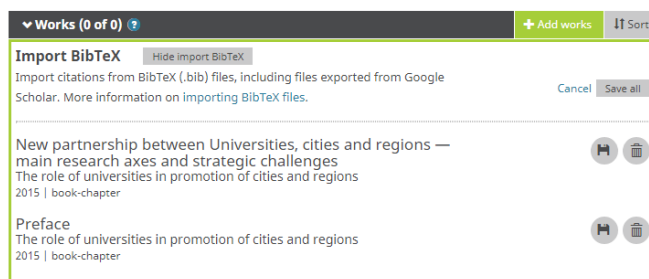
Works (0 of 0) ?

Add works

Sort

Import BibTeX

Hide import BibTeX

Import citations from BibTeX (.bib) files, including files exported from Google Scholar. More information on importing BibTeX files.

Cancel

Save all

New partnership between Universities, cities and regions — main research axes and strategic challenges
The role of universities in promotion of cities and regions
2015 | book-chapter

Preface
The role of universities in promotion of cities and regions
2015 | book-chapter